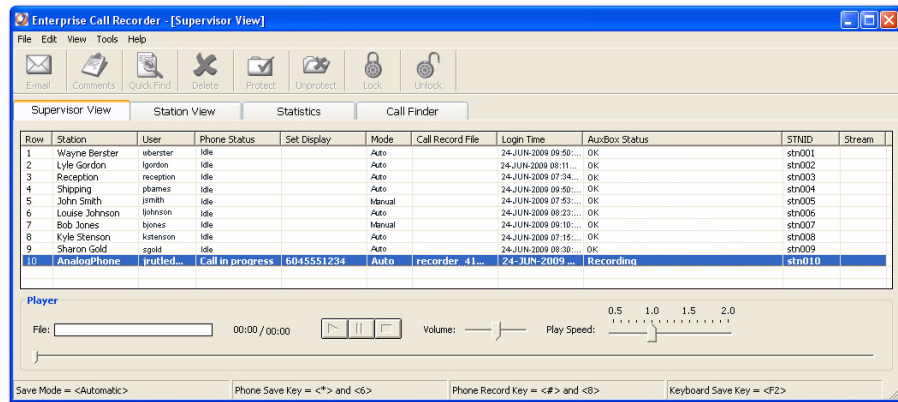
Enterprise Call Recorder - [Supervisor View]

File Edit View Tools Help

E-mail Comments Quick Find Delete Protect Unprotect Lock Unlock

Supervisor View | Station View | Statistics | Call Finder

| Row | Station | User | Phone Status | Set Display | Mode | Call Record File | Login Time | AuxBox Status | STNID | Stream |
|---|---|---|---|---|---|---|---|---|---|---|
| 1 | Wayne Berster | wberster | Idle | | Auto | | 24-JUN-2009 09:50:... | OK | stn001 | |
| 2 | Lyle Gordon | lgordon | Idle | | Auto | | 24-JUN-2009 08:11:... | OK | stn002 | |
| 3 | Reception | reception | Idle | | Auto | | 24-JUN-2009 07:34:... | OK | stn003 | |
| 4 | Shipping | pbames | Idle | | Auto | | 24-JUN-2009 09:50:... | OK | stn004 | |
| 5 | John Smith | jsmith | Idle | | Manual | | 24-JUN-2009 07:53:... | OK | stn005 | |
| 6 | Louise Johnson | ljohnson | Idle | | Auto | | 24-JUN-2009 08:23:... | OK | stn006 | |
| 7 | Bob Jones | bjones | Idle | | Manual | | 24-JUN-2009 09:10:... | OK | stn007 | |
| 8 | Kyle Stenson | kstenson | Idle | | Auto | | 24-JUN-2009 07:16:... | OK | stn008 | |
| 9 | Sharon Gold | sgold | Idle | | Auto | | 24-JUN-2009 08:30:... | OK | stn009 | |
| 10 | AnalogPhone | jrutled... | Call in progress | 6045551234 | Auto | recorder_41... | 24-JUN-2009 ... | Recording | stn010 | |

Player

File: 00:00 / 00:00 Volume: Play Speed: 0.5 1.0 1.5 2.0

Save Mode = <Automatic> | Phone Save Key = <*> and <6> | Phone Record Key = <#> and <8> | Keyboard Save Key = <F2>